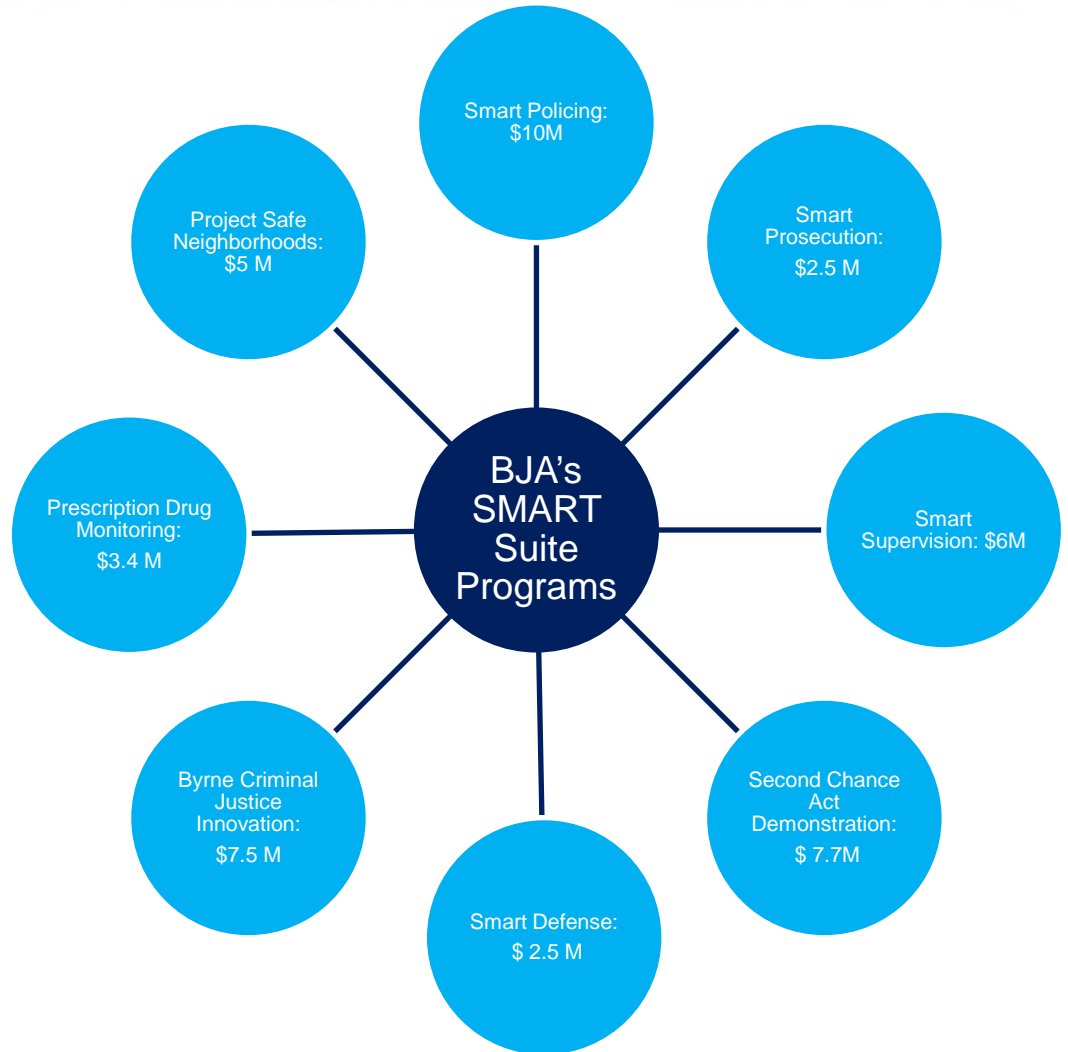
BJA's SMART Suite Programs

Smart Policing: \$10M

Smart Prosecution: \$2.5 M

Smart Supervision: \$6M

Second Chance Act Demonstration: \$ 7.7M

Smart Defense: \$ 2.5 M

Byrne Criminal Justice Innovation: \$7.5 M

Prescription Drug Monitoring: \$3.4 M

Project Safe Neighborhoods: \$5 M